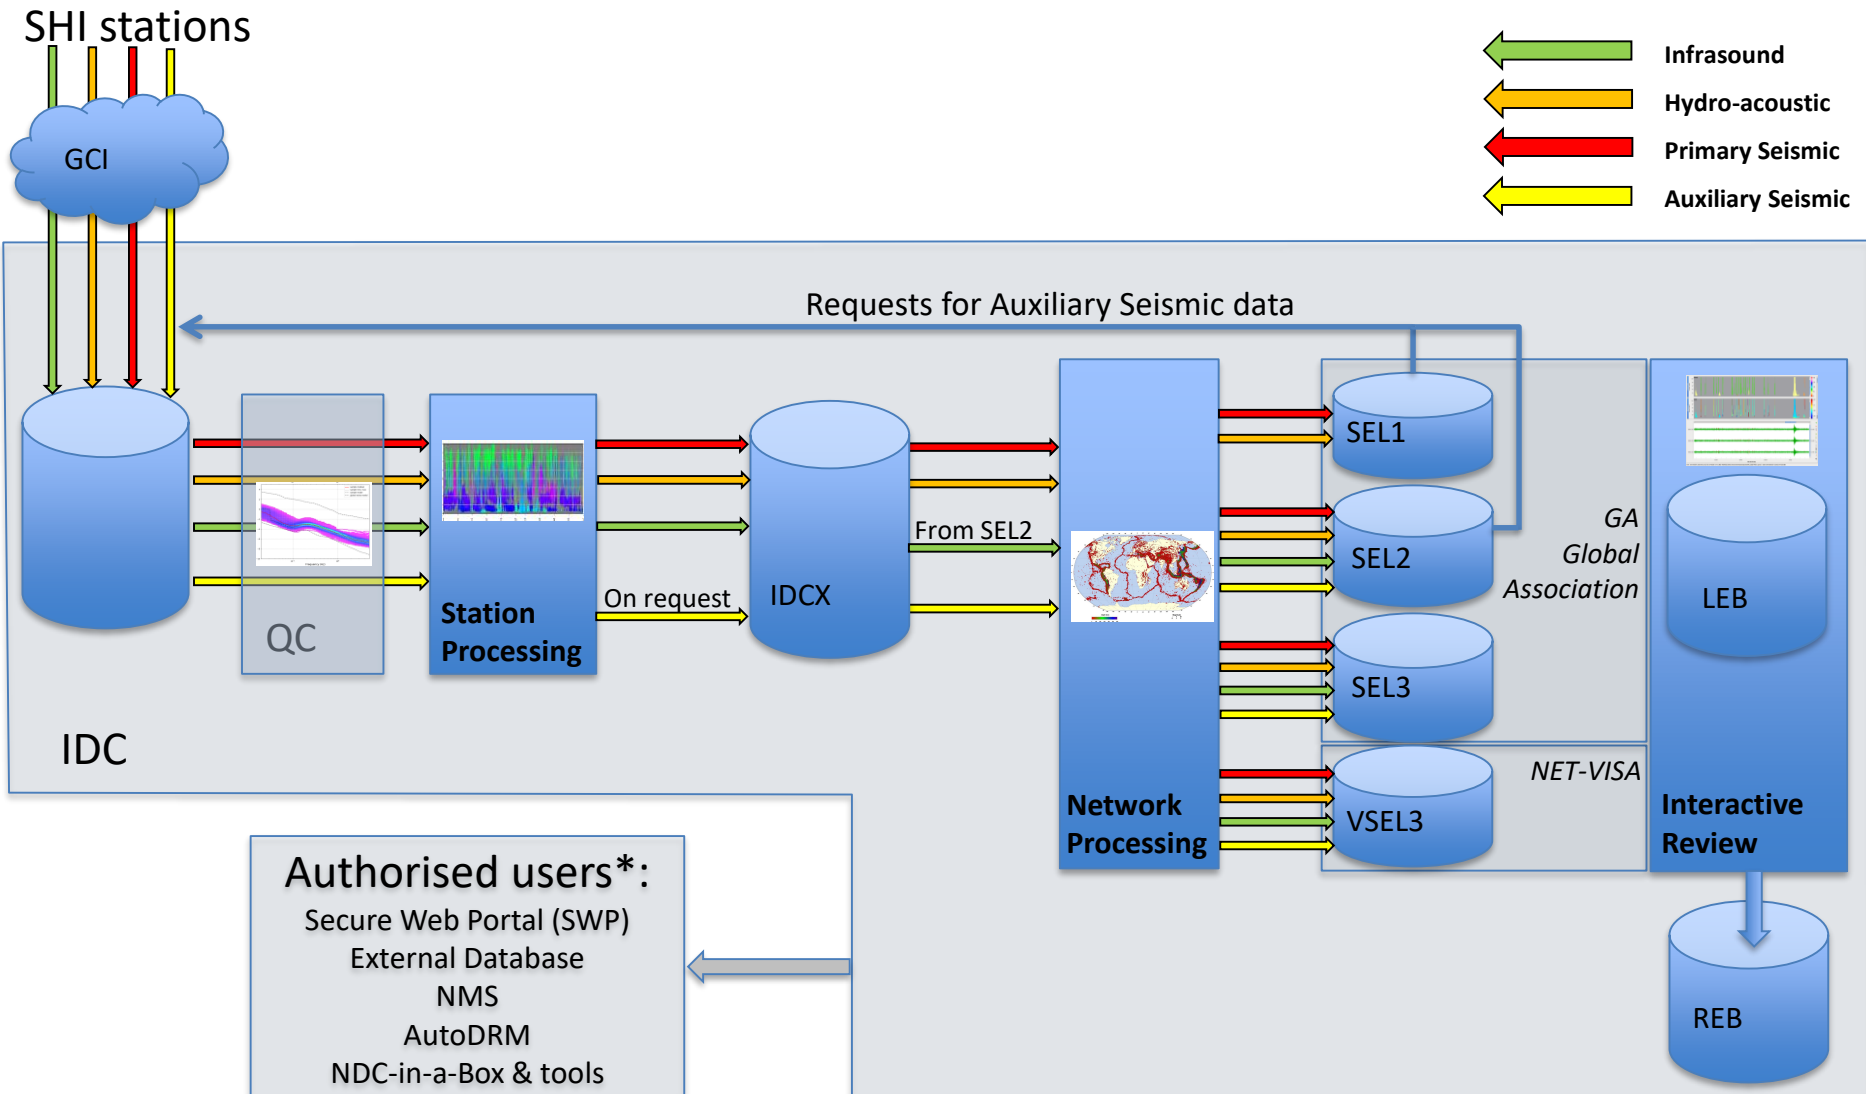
SHI stations

Infrasound
Hydro-acoustic
Primary Seismic
Auxiliary Seismic

GCI

Requests for Auxiliary Seismic data

QC

Station Processing

On request

IDCX

From SEL2

Network Processing

SEL1
SEL2
SEL3
VSEL3

GA
Global
Association

NET-VISA

LEB

Interactive Review

REB

IDC

Authorised users*:
Secure Web Portal (SWP)
External Database
NMS
AutoDRM
NDC-in-a-Box & tools